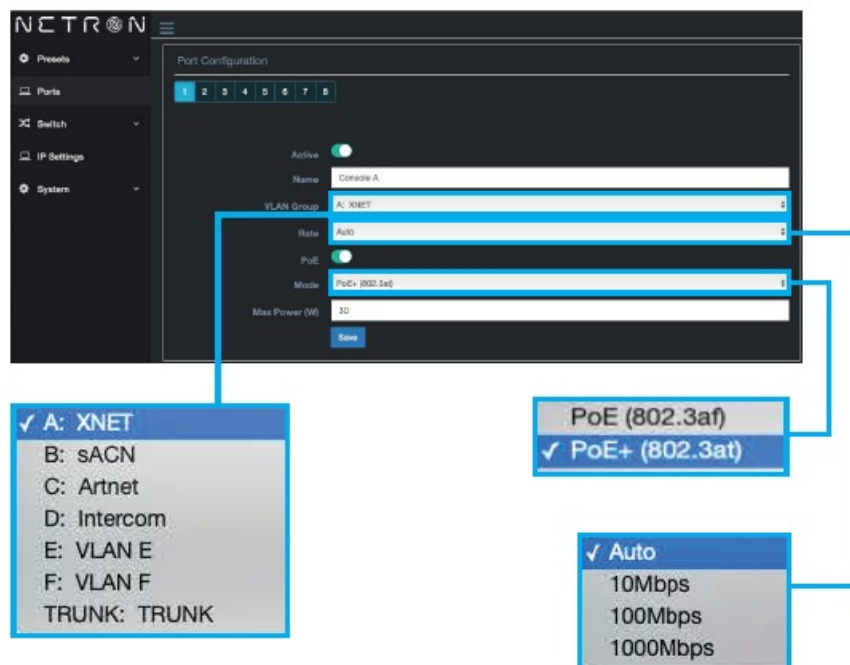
NETRON

Presets
Ports
Switch
IP Settings
System

Port Configuration

1 2 3 4 5 6 7 8

Active
Name Console A
VLAN Group A: XNET
Rate Auto
PoE
Mode PoE+ (802.3at)
Max Power (W) 30
Save

✓ A: XNET
B: sACN
C: Artnet
D: Intercom
E: VLAN E
F: VLAN F
TRUNK: TRUNK

PoE (802.3af)
✓ PoE+ (802.3at)

✓ Auto
10Mbps
100Mbps
1000Mbps